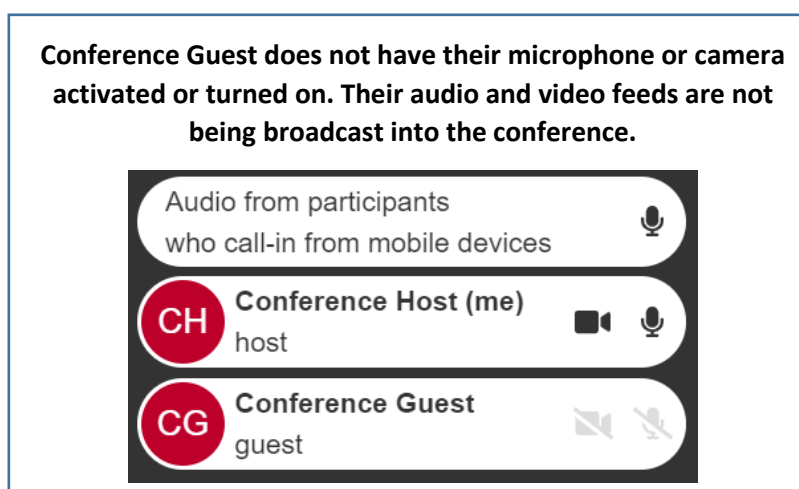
**Conference Guest does not have their microphone or camera activated or turned on. Their audio and video feeds are not being broadcast into the conference.**

Audio from participants who call-in from mobile devices

CH Conference Host (me)
host

CG Conference Guest
guest